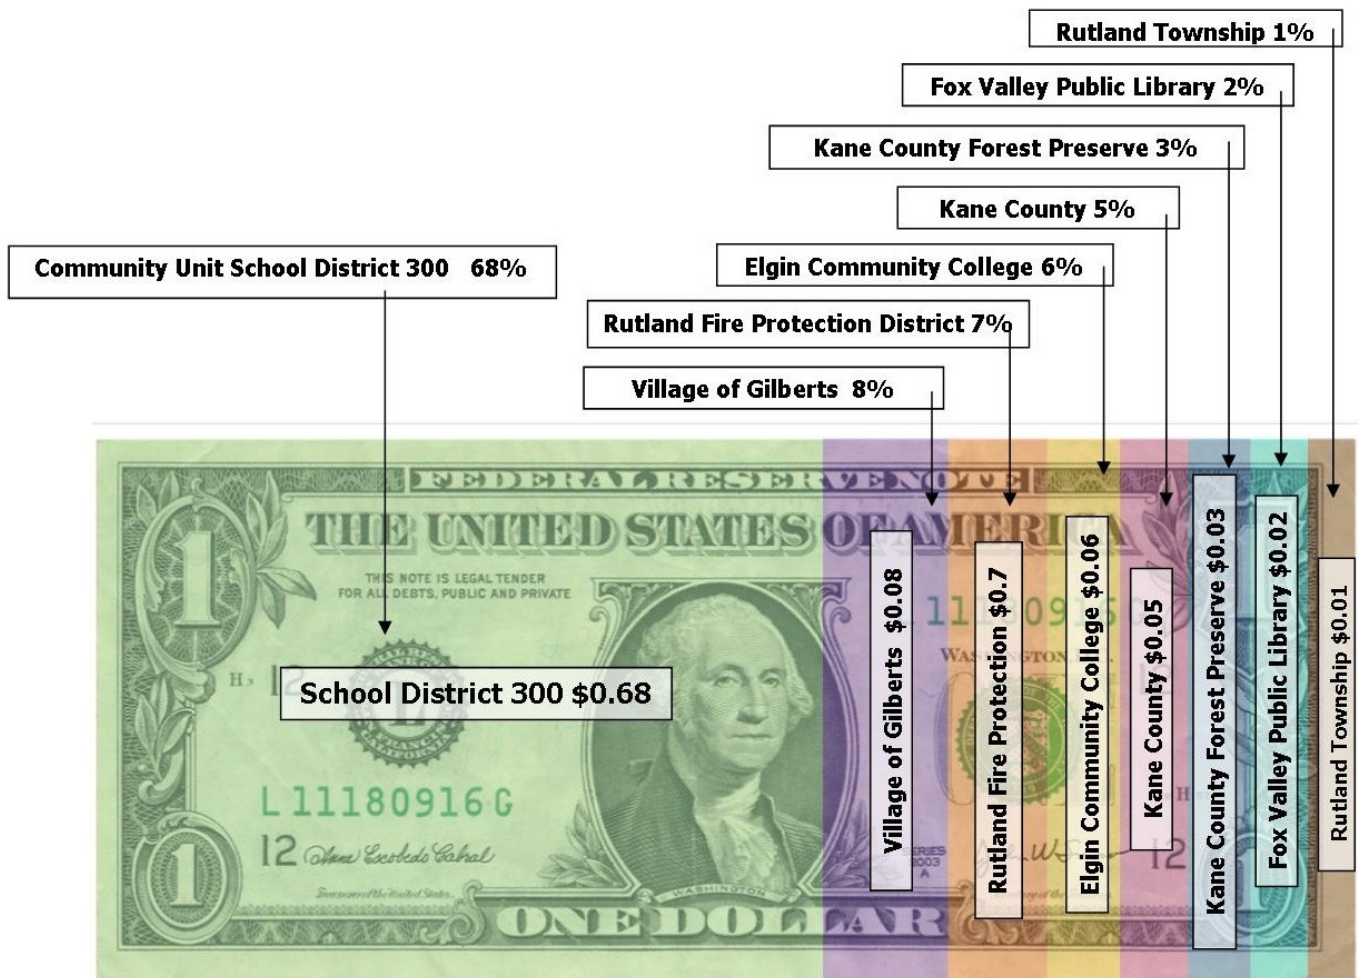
Rutland Township 1%

Fox Valley Public Library 2%

Kane County Forest Preserve 3%

Kane County 5%

Community Unit School District 300 68%

Elgin Community College 6%

Rutland Fire Protection District 7%

Village of Gilberts 8%

FEDERAL RESERVE NOTE

THE UNITED STATES OF AMERICA

THIS NOTE IS LEGAL TENDER FOR ALL DEBTS, PUBLIC AND PRIVATE

H 12

School District 300 $0.68

L 11180916 G

12

WASHINGTON

SERIES 2003 A

ONE DOLLAR

Village of Gilberts $0.08

Rutland Fire Protection $0.7

Elgin Community College $0.06

Kane County $0.05

Kane County Forest Preserve $0.03

Fox Valley Public Library $0.02

Rutland Township $0.01